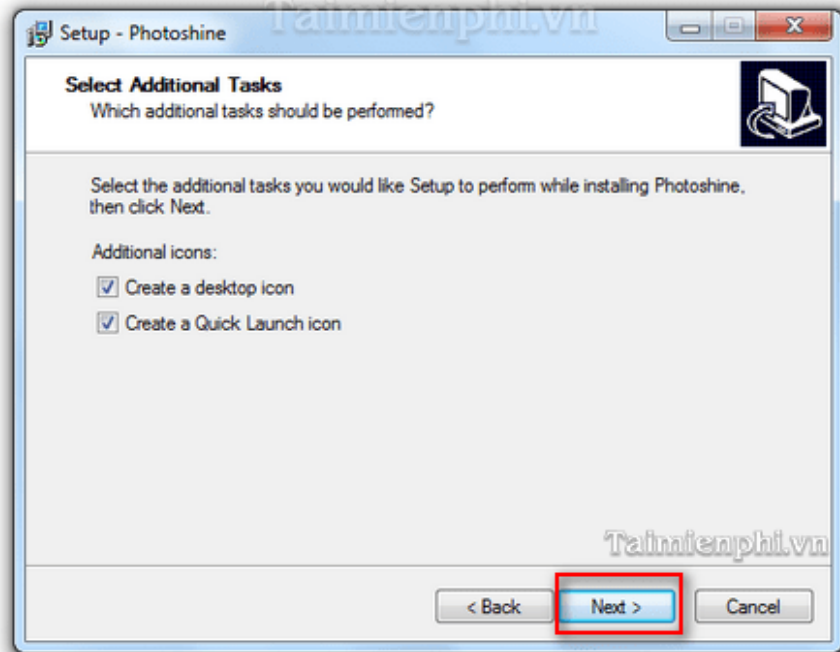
Setup - Photoshine

Taimienphi.vn

Select Additional Tasks
Which additional tasks should be performed?

Select the additional tasks you would like Setup to perform while installing Photoshine, then click Next.

Additional icons:

☑ Create a desktop icon
☑ Create a Quick Launch icon

Taimienphi.vn

< Back
Next >
Cancel